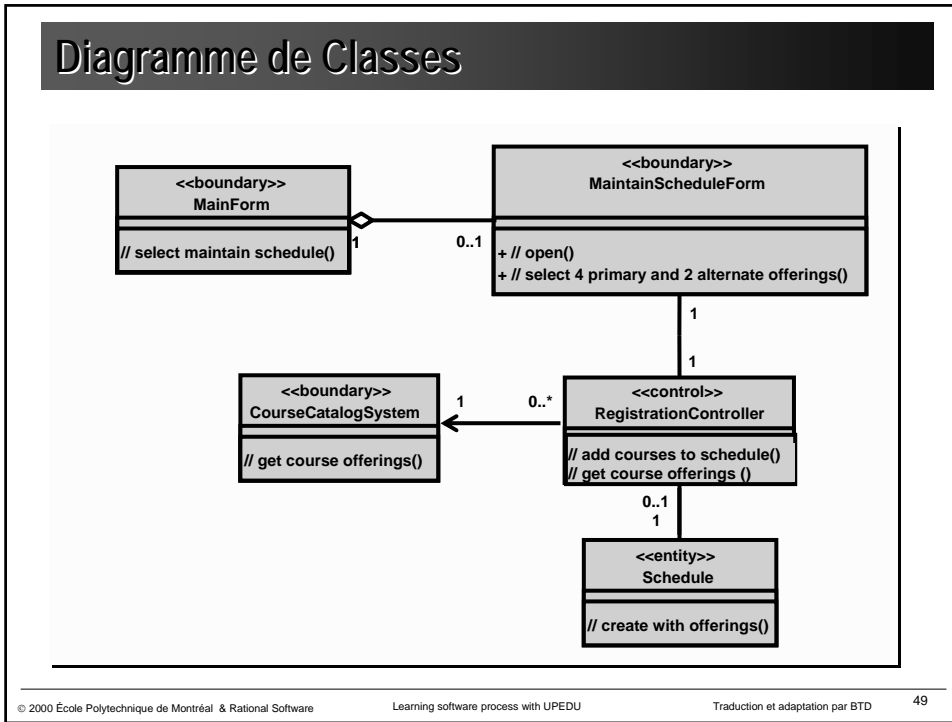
Diagramme de Classes

<<boundary>>
MainForm

// select maintain schedule()

1

0..1

<<boundary>>
MaintainScheduleForm

+ // open()
+ // select 4 primary and 2 alternate offerings()

1

1

<<boundary>>
CourseCatalogSystem

// get course offerings()

1

0..*

<<control>>
RegistrationController

// add courses to schedule()
// get course offerings ()

0..1
1

<<entity>>
Schedule

// create with offerings()

© 2000 École Polytechnique de Montréal & Rational Software

Learning software process with UPEDU

Traduction et adaptation par BTD

49